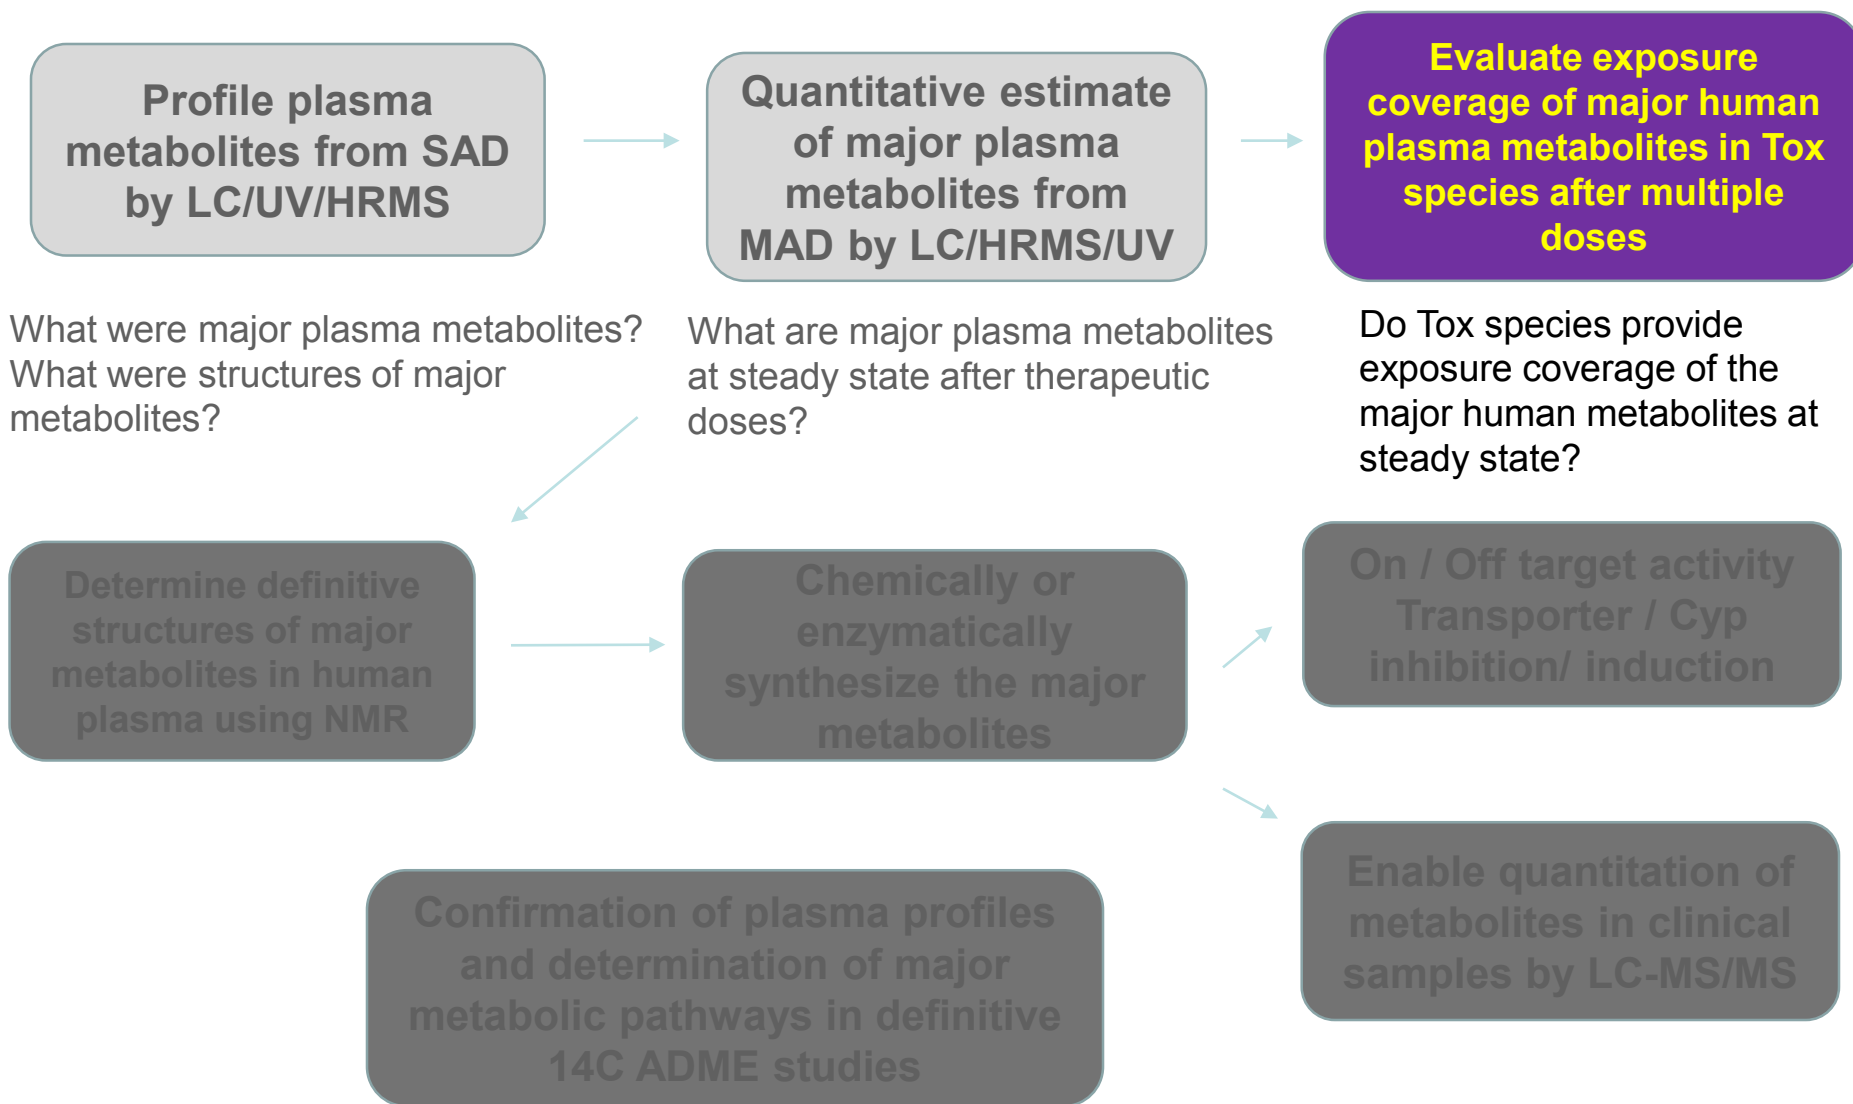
Profile plasma metabolites from SAD by LC/UV/HRMS

Quantitative estimate of major plasma metabolites from MAD by LC/HRMS/UV

Evaluate exposure coverage of major human plasma metabolites in Tox species after multiple doses

What were major plasma metabolites? What were structures of major metabolites?

What are major plasma metabolites at steady state after therapeutic doses?

Do Tox species provide exposure coverage of the major human metabolites at steady state?

Determine definitive structures of major metabolites in human plasma using NMR

Chemically or enzymatically synthesize the major metabolites

On / Off target activity Transporter / Cyp inhibition/ induction

Enable quantitation of metabolites in clinical samples by LC-MS/MS

Confirmation of plasma profiles and determination of major metabolic pathways in definitive 14C ADME studies